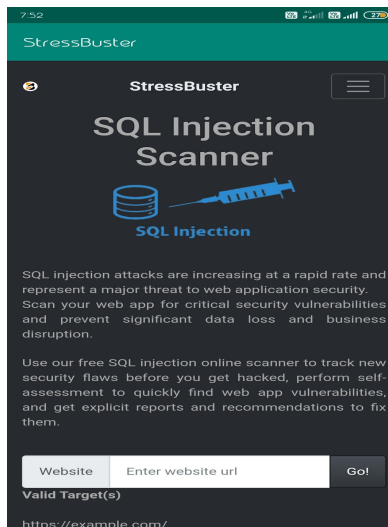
7:52

StressBuster

StressBuster

SQL Injection Scanner

SQL Injection

SQL injection attacks are increasing at a rapid rate and represent a major threat to web application security. Scan your web app for critical security vulnerabilities and prevent significant data loss and business disruption.

Use our free SQL injection online scanner to track new security flaws before you get hacked, perform self-assessment to quickly find web app vulnerabilities, and get explicit reports and recommendations to fix them.

Website | Enter website url | Go!

Valid Target(s)

https://example.com/